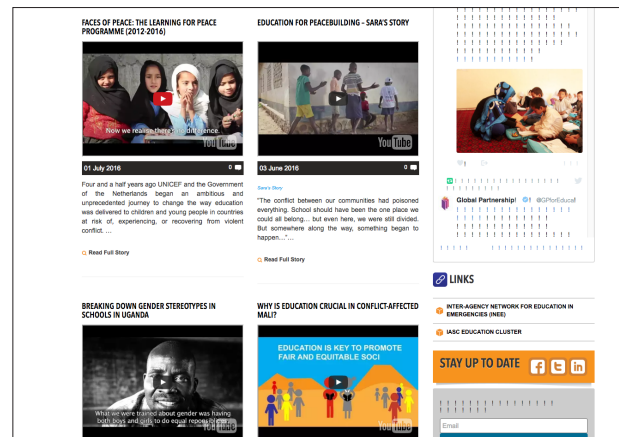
FACES OF PEACE: THE LEARNING FOR PEACE PROGRAMME (2012-2016)

Now we realise there's a difference.

YouTube

01 July 2016

0

Four and a half years ago UNICEF and the Government of the Netherlands began an ambitious and unprecedented journey to change the way education was delivered to children and young people in countries at risk of, experiencing, or recovering from violent conflict. ...

Read Full Story

EDUCATION FOR PEACEBUILDING – SARA'S STORY

YouTube

03 June 2016

0

Sara's Story

"The conflict between our communities had poisoned everything. School should have been the one place we could all belong... but even here, we were still divided. But somewhere along the way, something began to happen..."...

Read Full Story

Global Partnership

@GPforEducat

LINKS

INTER-AGENCY NETWORK FOR EDUCATION IN EMERGENCIES (INEE)

IASC EDUCATION CLUSTER

STAY UP TO DATE

Email

BREAKING DOWN GENDER STEREOTYPES IN SCHOOLS IN UGANDA

What we were trained about gender was having both boys and girls to do equal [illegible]

YouTube

WHY IS EDUCATION CRUCIAL IN CONFLICT-AFFECTED MALI?

EDUCATION IS KEY TO PROMOTE FAIR AND EQUITABLE SOCI

YouTube